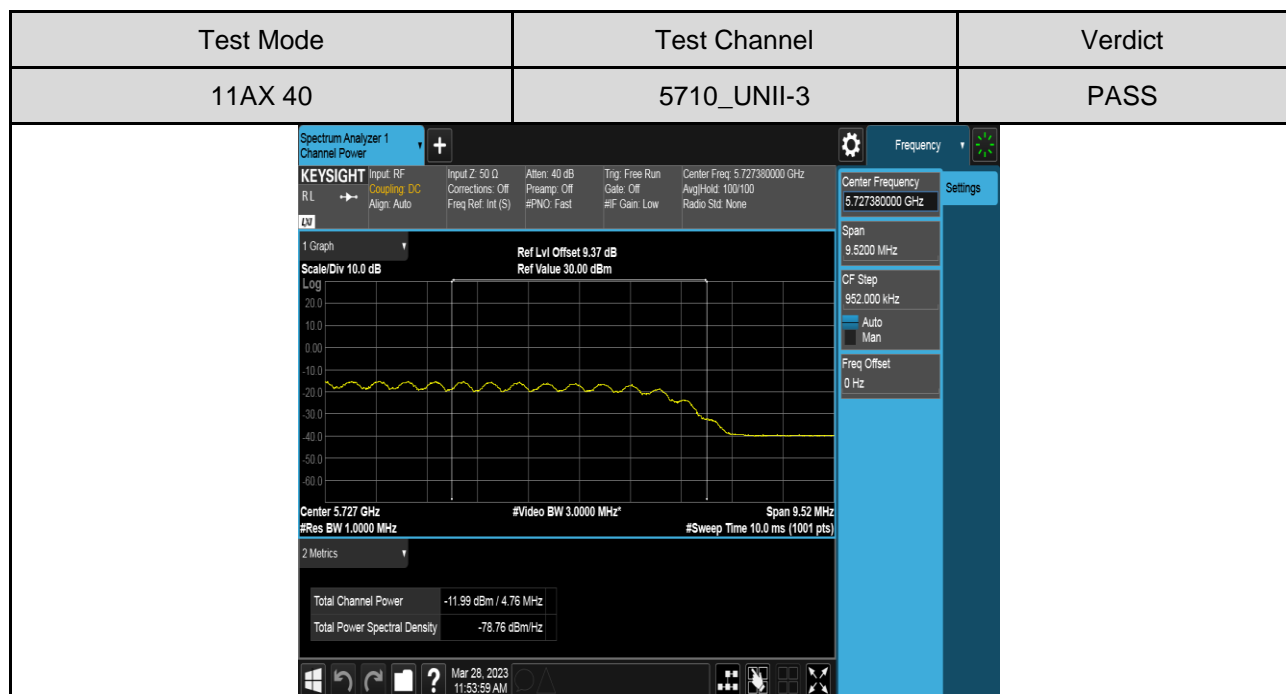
| Test Mode | Test Channel | Verdict |
|---|---|---|
| 11AX 40 | 5710_UNII-3 | PASS |

Spectrum Analyzer 1
Channel Power

Frequency

KEYSIGHT Input: RF
Coupling: DC
Align: Auto
RL
LXI

Input Z: 50 Ω
Corrections: Off
Freq Ref: Int (S)

Atten: 40 dB
Preamp: Off
#PNO: Fast

Trig: Free Run
Gate: Off
#IF Gain: Low

Center Freq: 5.727380000 GHz
Avg|Hold: 100/100
Radio Std: None

1 Graph

Ref Lvl Offset 9.37 dB
Ref Value 30.00 dBm

Scale/Div 10.0 dB
Log
20.0
10.0
0.00
-10.0
-20.0
-30.0
-40.0
-50.0
-60.0

Center 5.727 GHz
#Res BW 1.0000 MHz
#Video BW 3.0000 MHz*
Span 9.52 MHz
#Sweep Time 10.0 ms (1001 pts)

2 Metrics

| Total Channel Power | -11.99 dBm / 4.76 MHz |
|---|---|
| Total Power Spectral Density | -78.76 dBm/Hz |

Center Frequency
5.727380000 GHz
Settings
Span
9.5200 MHz
CF Step
952.000 kHz
Auto
Man
Freq Offset
0 Hz

Mar 28, 2023
11:53:59 AM